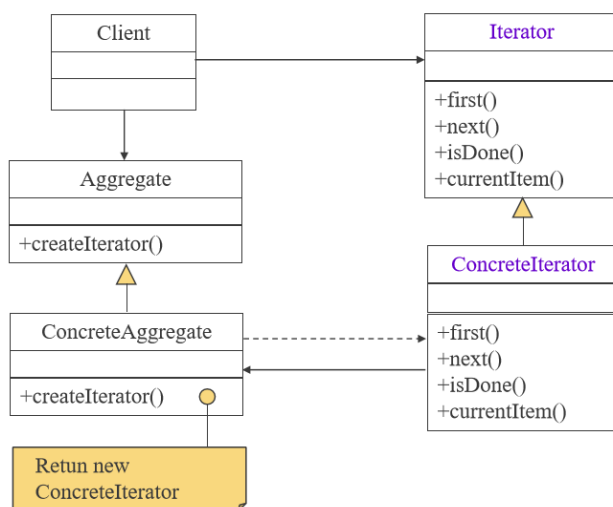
Client

Iterator

+first()
+next()
+isDone()
+currentItem()

Aggregate

+createIterator()

ConcreteIterator

ConcreteAggregate

+createIterator()

+first()
+next()
+isDone()
+currentItem()

Retun new ConcreteIterator